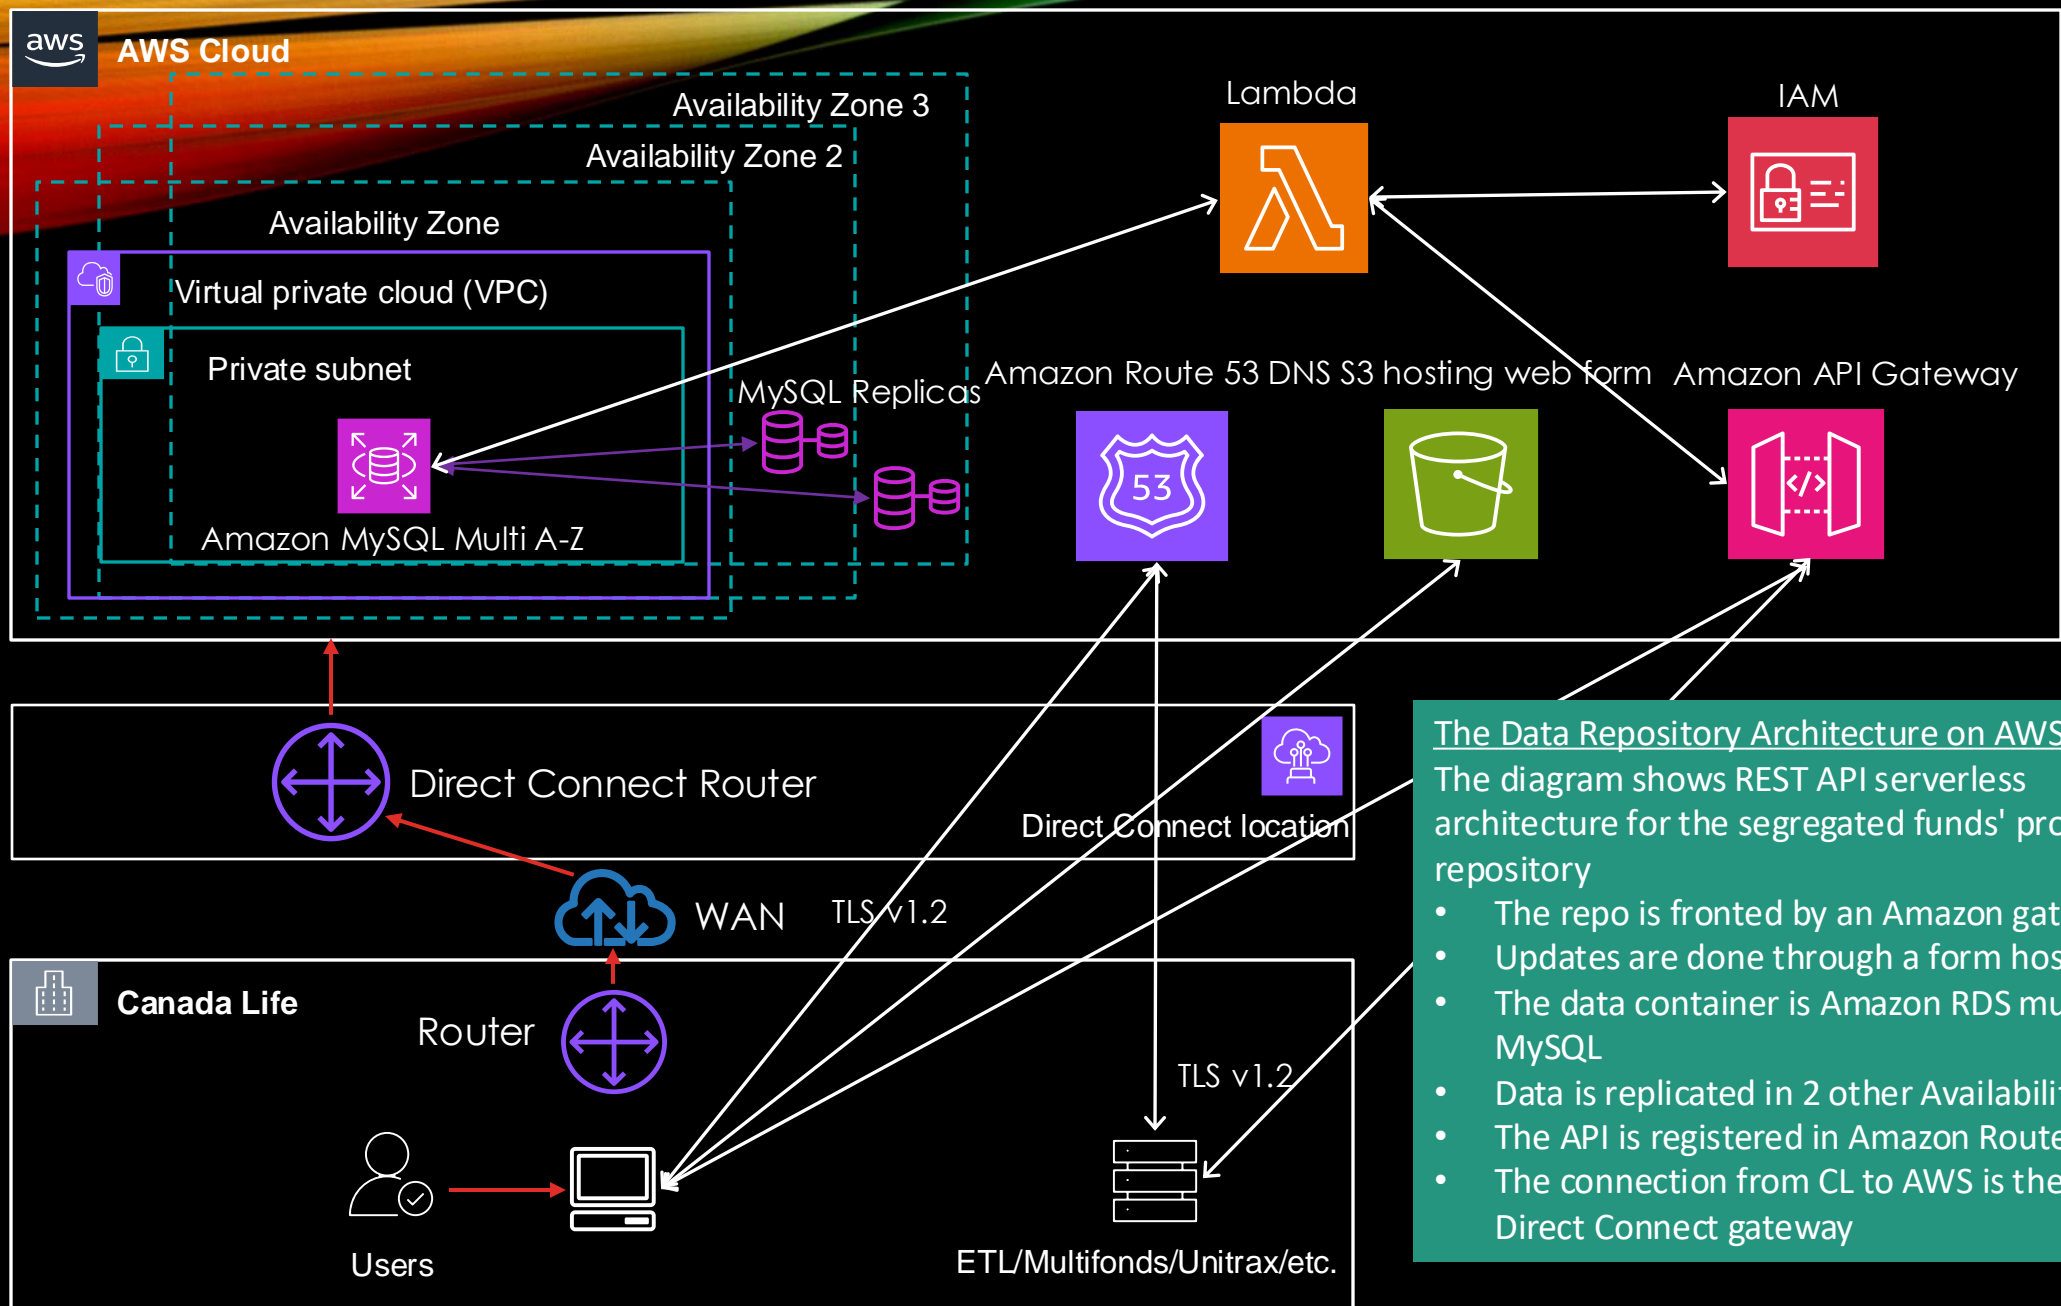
aws AWS Cloud

Availability Zone 3

Availability Zone 2

Availability Zone

Virtual private cloud (VPC)

Private subnet

Amazon MySQL Multi A-Z

MySQL Replicas

Lambda

IAM

Amazon Route 53 DNS

S3 hosting web form

Amazon API Gateway

53

Direct Connect Router

Direct Connect location

WAN

TLS v1.2

Canada Life

Router

TLS v1.2

Users

ETL/Multifonds/Unitrax/etc.

The Data Repository Architecture on AWS

The diagram shows REST API serverless architecture for the segregated funds' pro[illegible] repository

- The repo is fronted by an Amazon gat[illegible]
- Updates are done through a form hos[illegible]
- The data container is Amazon RDS mu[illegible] MySQL
- Data is replicated in 2 other Availabili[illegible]
- The API is registered in Amazon Route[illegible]
- The connection from CL to AWS is the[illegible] Direct Connect gateway